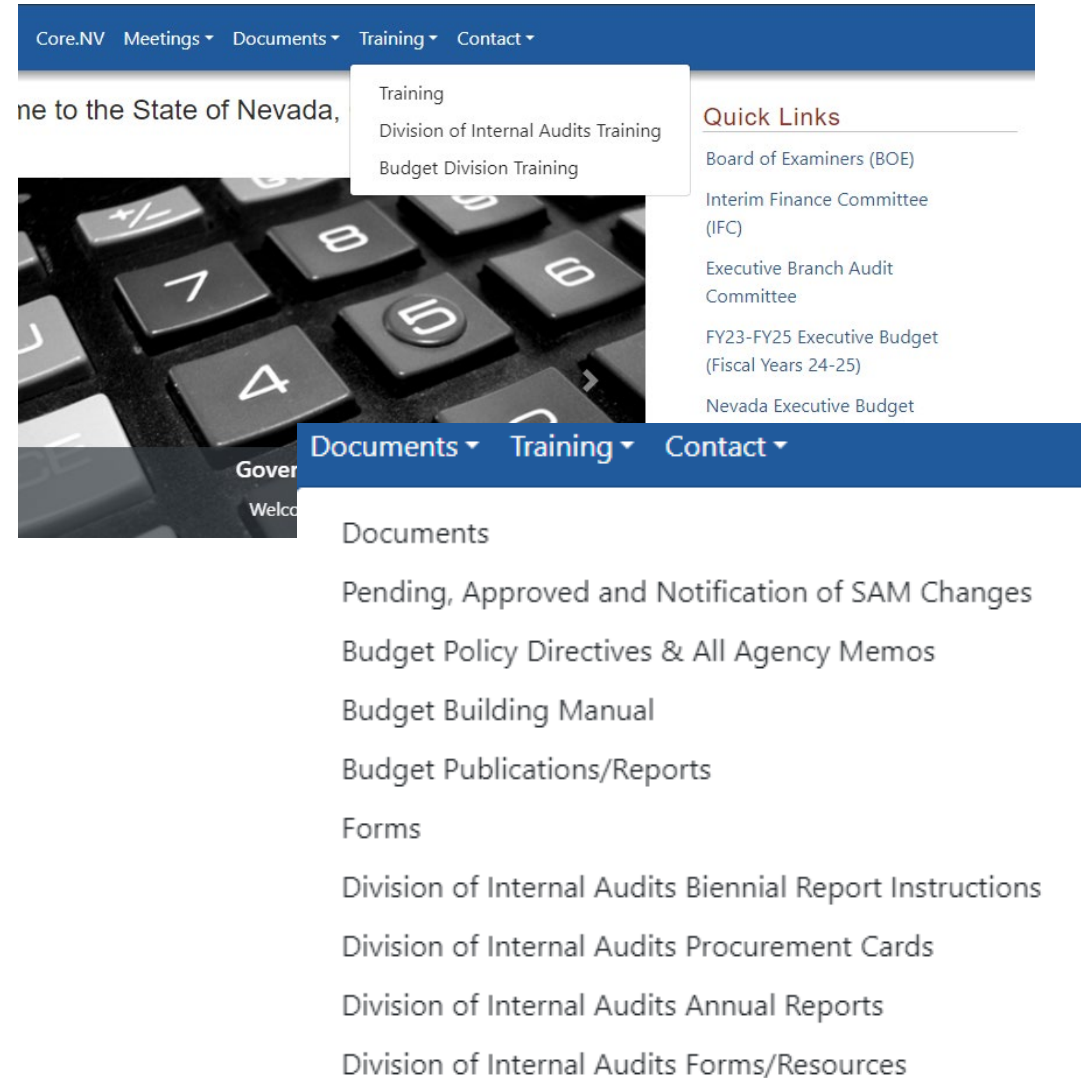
Core.NV Meetings Documents Training Contact

Training
Division of Internal Audits Training
Budget Division Training

ne to the State of Nevada,

Quick Links
Board of Examiners (BOE)
Interim Finance Committee (IFC)
Executive Branch Audit Committee
FY23-FY25 Executive Budget (Fiscal Years 24-25)
Nevada Executive Budget

+/-
8
9
7
6
5
4

Gover
Welco

Documents Training Contact

Documents
Pending, Approved and Notification of SAM Changes
Budget Policy Directives & All Agency Memos
Budget Building Manual
Budget Publications/Reports
Forms
Division of Internal Audits Biennial Report Instructions
Division of Internal Audits Procurement Cards
Division of Internal Audits Annual Reports
Division of Internal Audits Forms/Resources